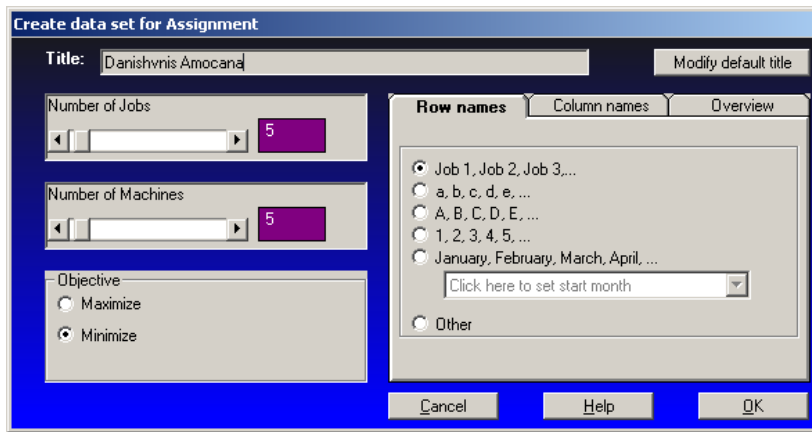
Create data set for Assignment

Title: Danishvnis Amocana

Modify default title

Number of Jobs
5

Number of Machines
5

Objective
Maximize
Minimize

Row names | Column names | Overview

Job 1, Job 2, Job 3,...
a, b, c, d, e, ...
A, B, C, D, E, ...
1, 2, 3, 4, 5, ...
January, February, March, April, ...
Click here to set start month
Other

Cancel
Help
OK